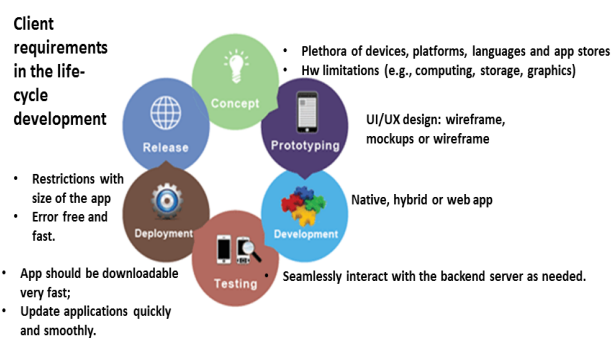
Client requirements in the life-cycle development

Concept

• Plethora of devices, platforms, languages and app stores
• Hw limitations (e.g., computing, storage, graphics)

Prototyping

UI/UX design: wireframe, mockups or wireframe

Development

Native, hybrid or web app

Testing

• Seamlessly interact with the backend server as needed.

• App should be downloadable very fast;
• Update applications quickly and smoothly.

Deployment

• Restrictions with size of the app
• Error free and fast.

Release